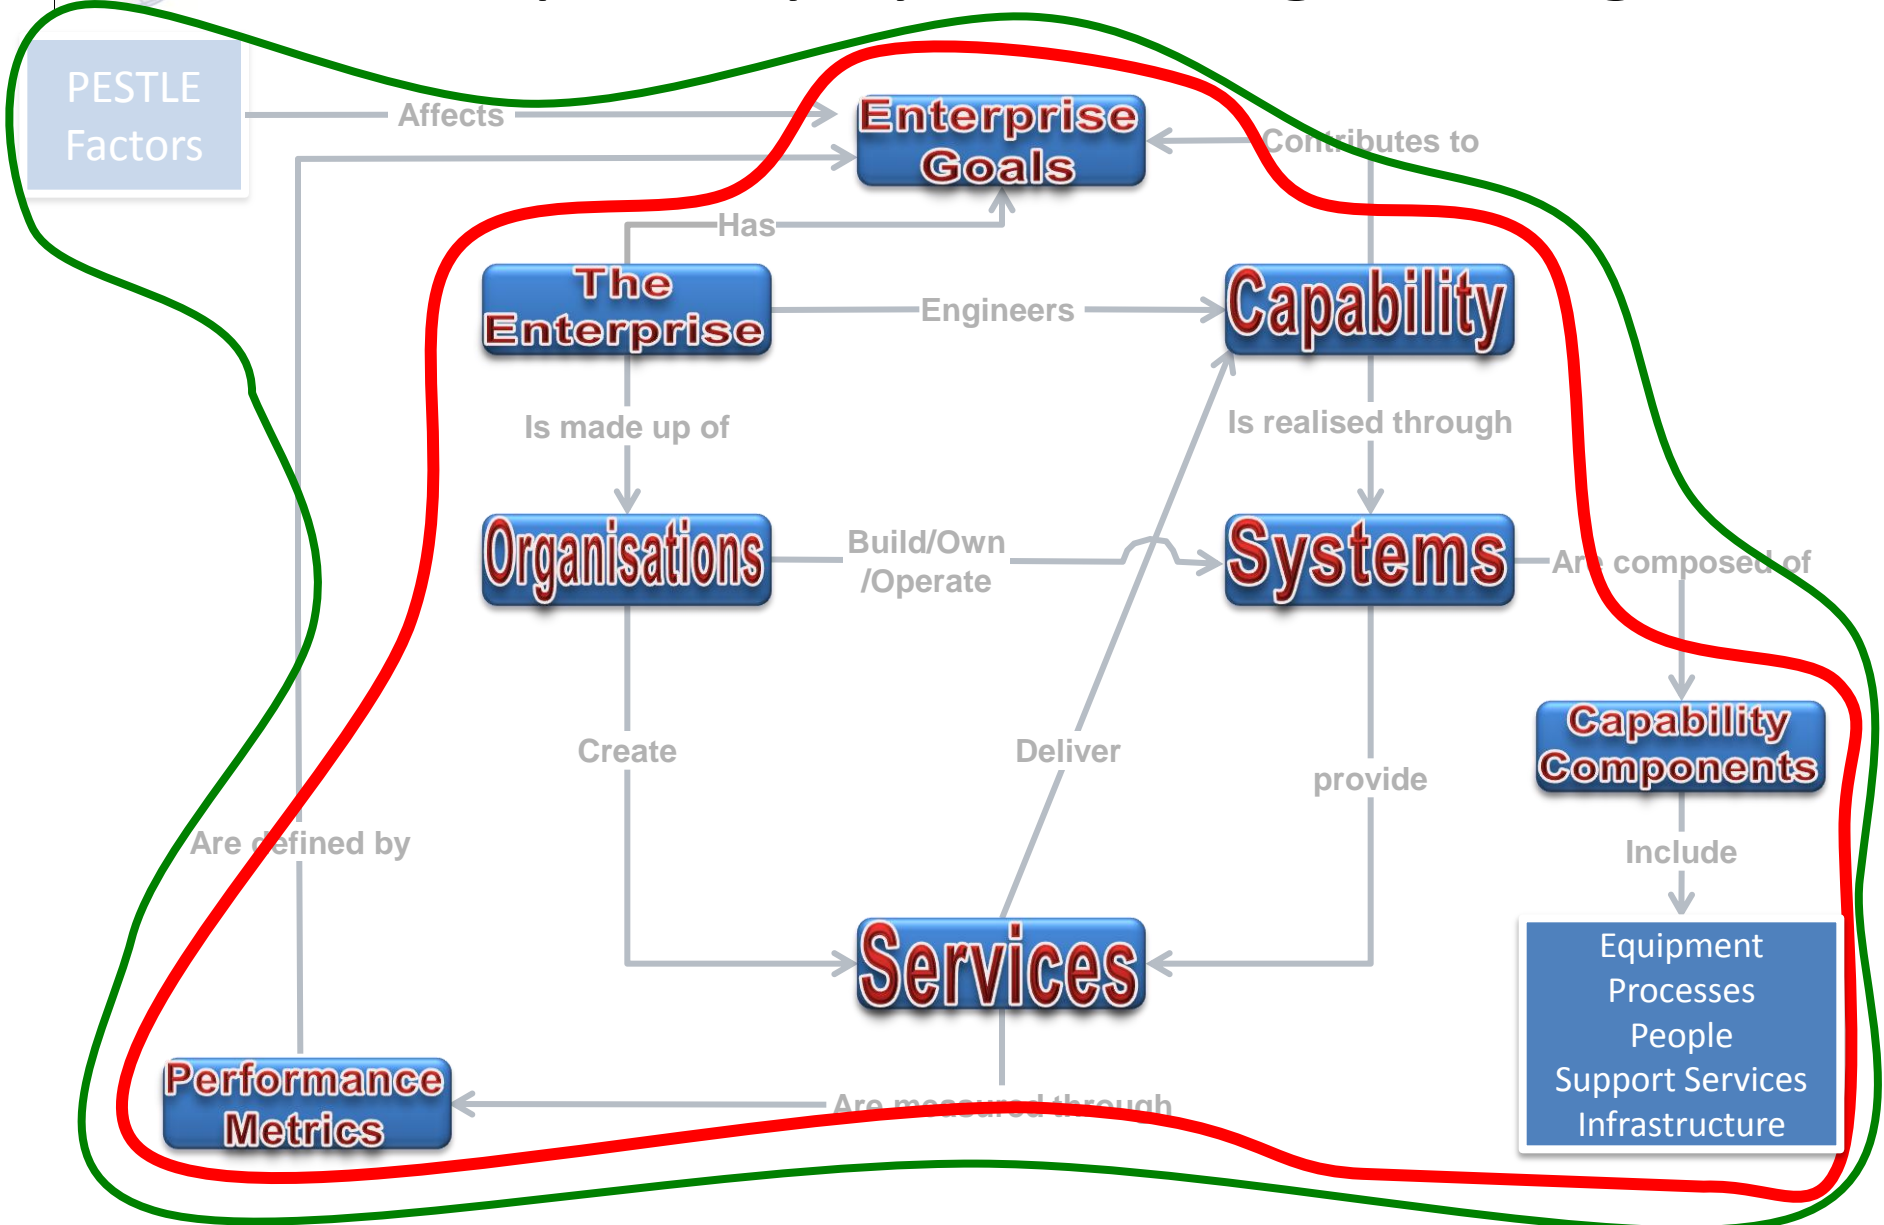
PESTLE Factors

Affects

Enterprise Goals

Contributes to

Has

The Enterprise

Engineers

Capability

Is made up of

Is realised through

Organisations

Build/Own /Operate

Systems

Are composed of

Capability Components

Create

Deliver

provide

Include

Are defined by

Services

Equipment
Processes
People
Support Services
Infrastructure

Performance Metrics

Are measured through